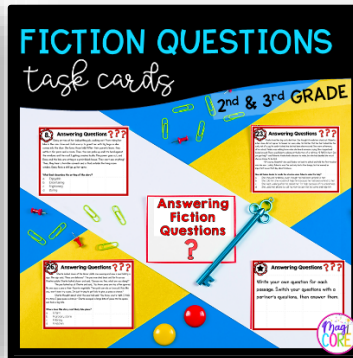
FICTION QUESTIONS

task cards

2nd & 3rd GRADE

Answering Questions

Answering Questions

Answering Fiction Questions

Answering Questions

Answering Questions

Write your own question for each passage. Switch your questions with a partner's questions, then answer them.

Magi CORE